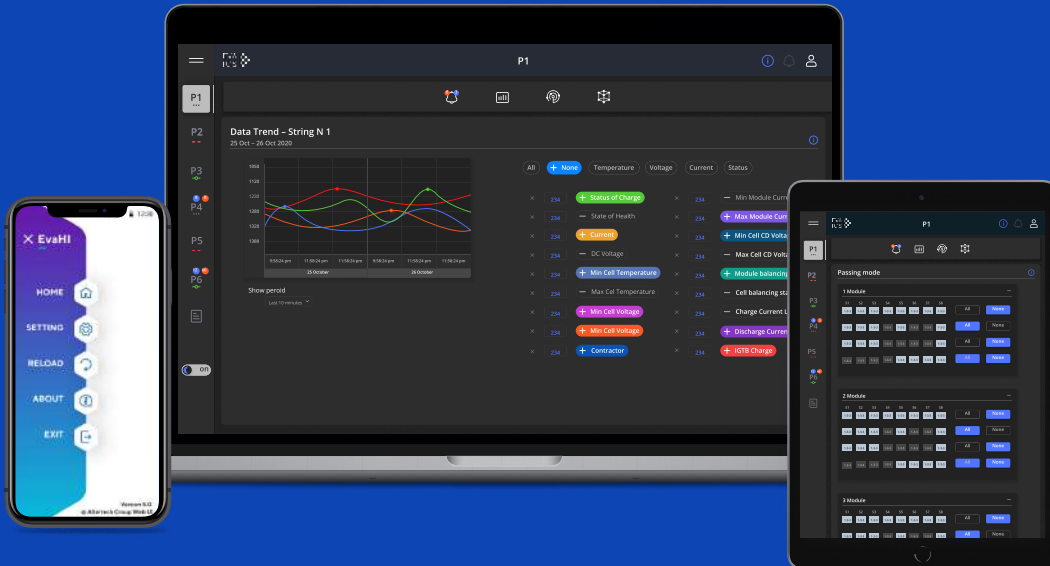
P1

P1
P2
P3
P4
P5
P6

Data Trend – String N 1
25 Oct – 26 Oct 2020

1350
1120
1220
1200
1320
1380

9:58:24 pm
11:58:24 pm
11:58:24 pm
9:58:24 pm
11:58:24 pm
11:58:24 pm
25 October
26 October

Show peroid
Last 10 minutes

on

All
None
Temperature
Voltage
Current
Status

234
Status of Charge
234
Min Module Current
234
State of Health
234
Max Module Current
234
Current
234
Min Cell CD Voltage
234
DC Voltage
234
Max Cell CD Voltage
234
Min Cell Temperature
234
Module balancing
234
Max Cell Temperature
234
Cell balancing status
234
Min Cell Voltage
234
Charge Current L
234
Min Cell Voltage
234
Discharge Current
234
Contractor
234
IGTB Charge

12:38
EvaHI
HOME
SETTING
RELOAD
ABOUT
EXIT
Version 9.0
© Allertech Group Web LT

P1
P1
P2
P3
P4
P5
P6
Passing mode
1 Module
All
None
All
None
All
None
All
None
2 Module
All
None
All
None
All
None
All
None
3 Module
All
None
All
None